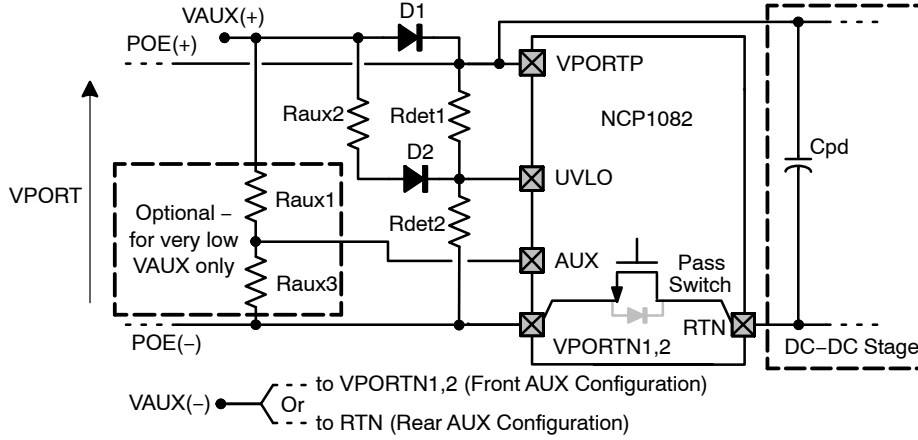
VAUX(+)
D1
POE(+)
VPORTP
Raux2
Rdet1
NCP1082
Cpd
D2
VPORT
UVLO
Optional – for very low VAUX only
Raux1
Rdet2
AUX
Pass Switch
Raux3
RTN
POE(–)
VPORTN1,2
DC–DC Stage
VAUX(–)
Or
to VPORTN1,2 (Front AUX Configuration)
to RTN (Rear AUX Configuration)